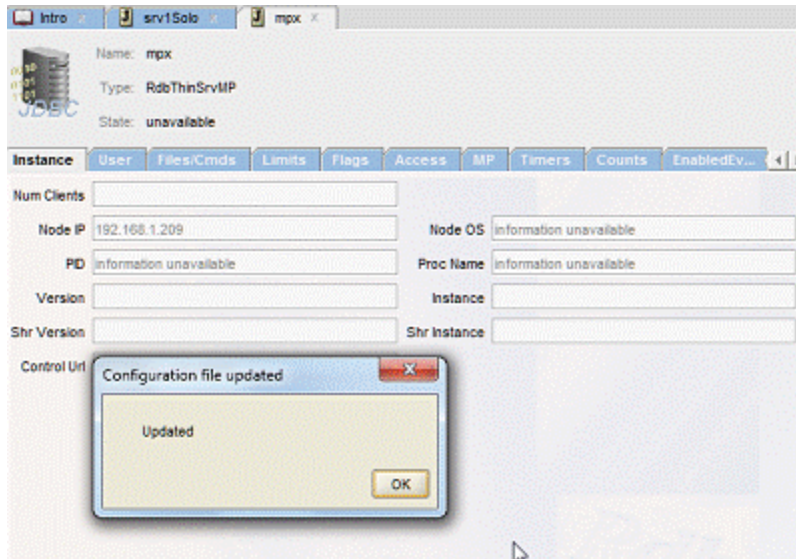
Intro
srv1Solo
mpx

JDBC
Name: mpx
Type: RdbThinSrvMP
State: unavailable

Instance | User | Files/Cmds | Limits | Flags | Access | MP | Timers | Counts | EnabledEv...

Num Clients
Node IP 192.168.1.209
Node OS information unavailable
PID information unavailable
Proc Name information unavailable
Version
Instance
Shr Version
Shr Instance
Control Url

Configuration file updated
Updated
OK